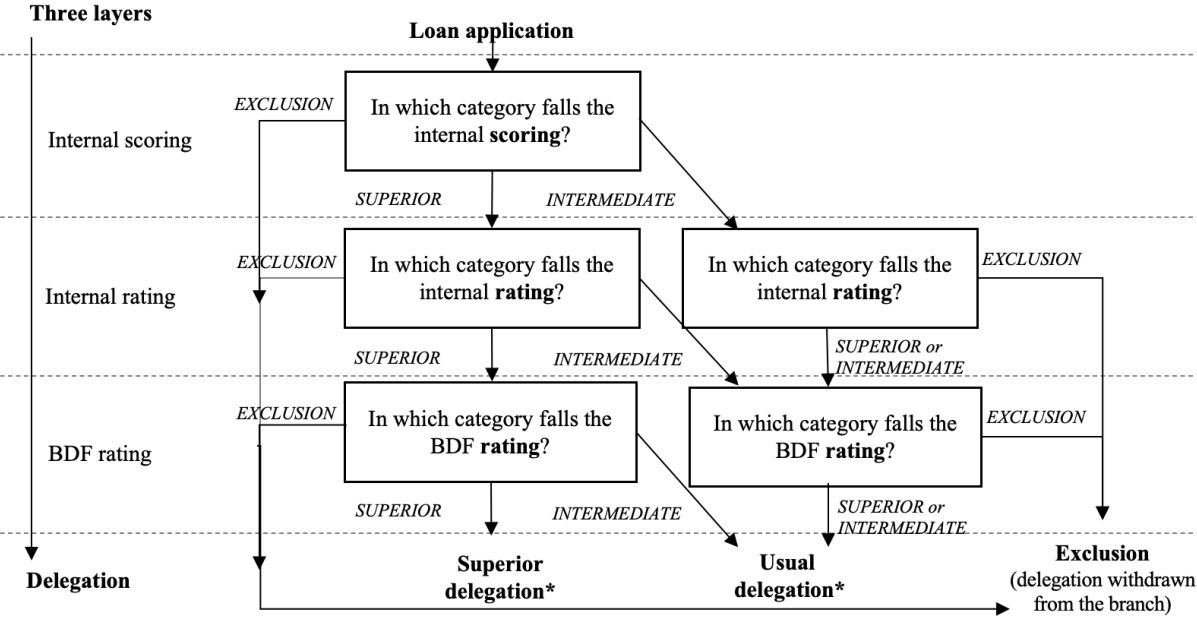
Three layers

Loan application

Internal scoring

EXCLUSION

In which category falls the internal **scoring**?

SUPERIOR

INTERMEDIATE

Internal rating

EXCLUSION

In which category falls the internal **rating**?

In which category falls the internal **rating**?

EXCLUSION

SUPERIOR

INTERMEDIATE

SUPERIOR or INTERMEDIATE

BDF rating

EXCLUSION

In which category falls the BDF **rating**?

In which category falls the BDF **rating**?

EXCLUSION

SUPERIOR

INTERMEDIATE

SUPERIOR or INTERMEDIATE

Delegation

**Superior delegation***

**Usual delegation***

**Exclusion** (delegation withdrawn from the branch)